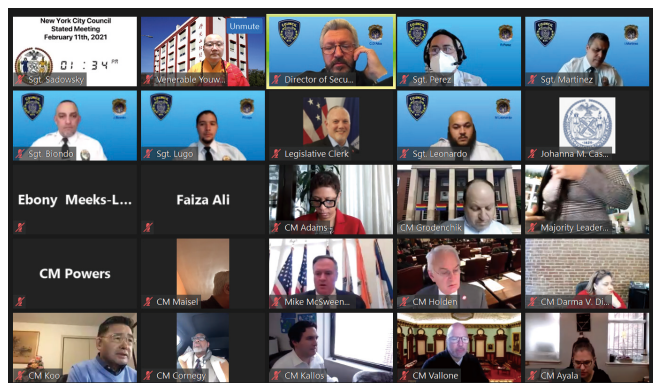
New York City Council
Stated Meeting
February 11th, 2021

01 : 34 PR

Sgt. Sadowsky

Unmute

Venerable Youw...

Director of Secu...

Sgt. Perez

Sgt. Martinez

Sgt. Biondo

Sgt. Lugo

Legislative Clerk

Sgt. Leonardo

Johanna M. Cas...

Ebony Meeks-L...

Faiza Ali

CM Adams

CM Grodenchik

Majority Leader...

CM Powers

CM Maisel

Mike McSween...

CM Holden

CM Darma V. Di...

CM Koo

CM Cornegy

CM Kallos

CM Vallone

CM Ayala